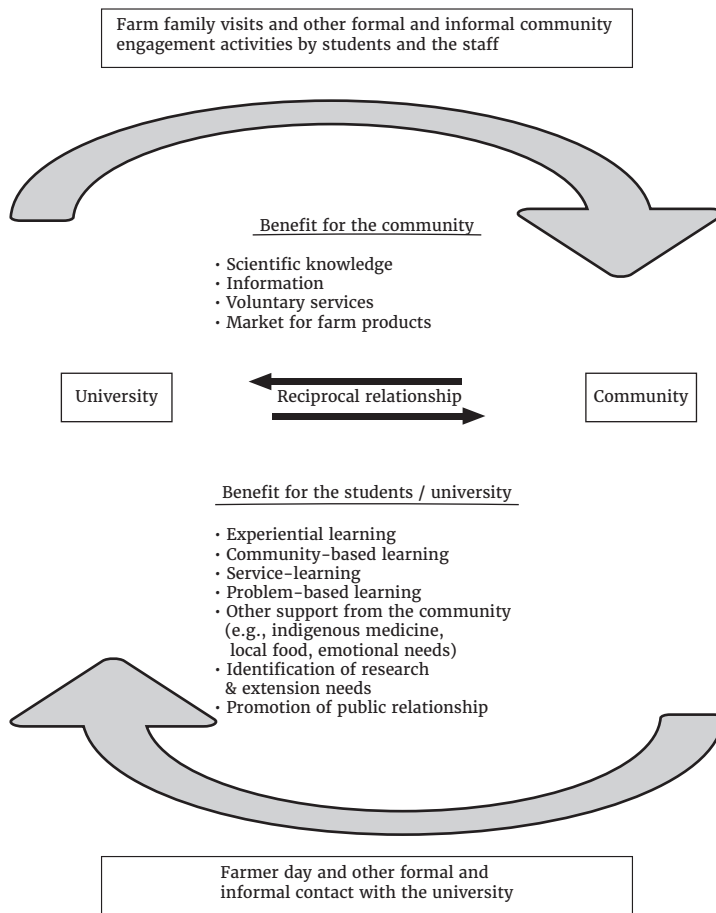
Farm family visits and other formal and informal community engagement activities by students and the staff

Benefit for the community

· Scientific knowledge
· Information
· Voluntary services
· Market for farm products

University

Reciprocal relationship

Community

Benefit for the students / university

· Experiential learning
· Community-based learning
· Service-learning
· Problem-based learning
· Other support from the community (e.g., indigenous medicine, local food, emotional needs)
· Identification of research & extension needs
· Promotion of public relationship

Farmer day and other formal and informal contact with the university